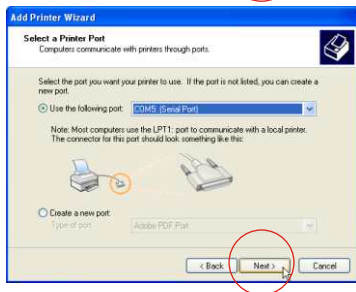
Add Printer Wizard

Select a Printer Port
Computers communicate with printers through ports.

Select the port you want your printer to use. If the port is not listed, you can create a new port.

Use the following port: COM5: (Serial Port)

Note: Most computers use the LPT1: port to communicate with a local printer. The connector for this port should look something like this:

Create a new port:
Type of port: Adobe PDF Port

< Back
Next >
Cancel